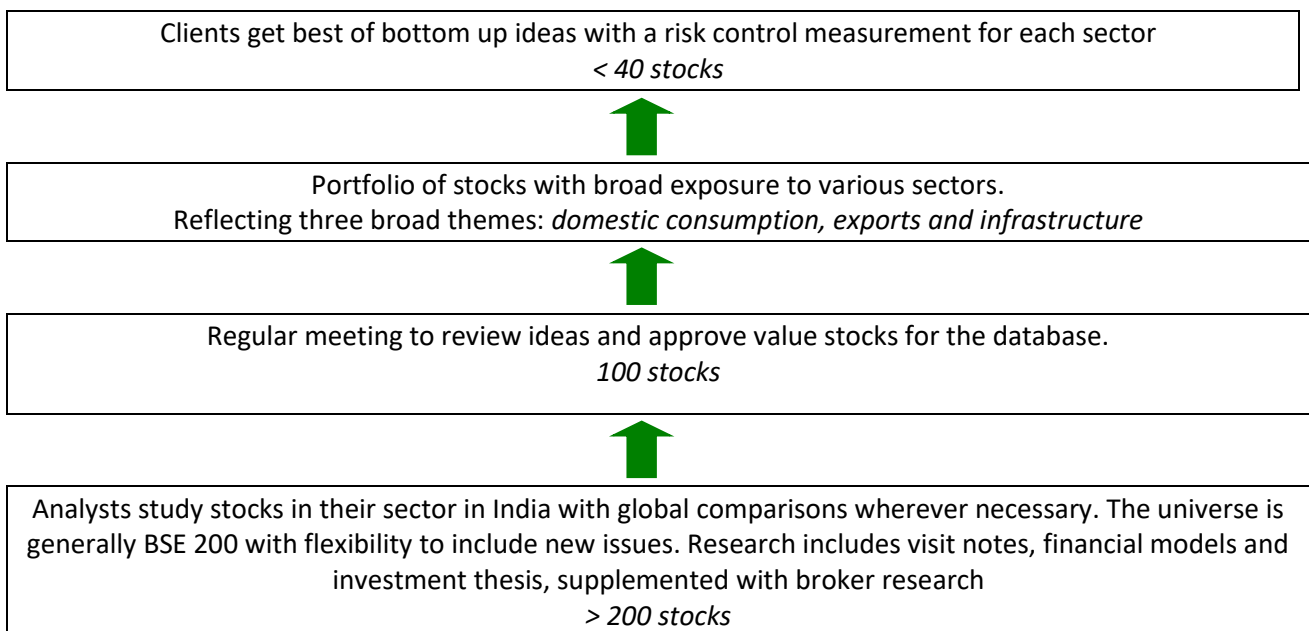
Clients get best of bottom up ideas with a risk control measurement for each sector
< 40 stocks

Portfolio of stocks with broad exposure to various sectors.
Reflecting three broad themes: domestic consumption, exports and infrastructure

Regular meeting to review ideas and approve value stocks for the database.
100 stocks

Analysts study stocks in their sector in India with global comparisons wherever necessary. The universe is generally BSE 200 with flexibility to include new issues. Research includes visit notes, financial models and investment thesis, supplemented with broker research
> 200 stocks